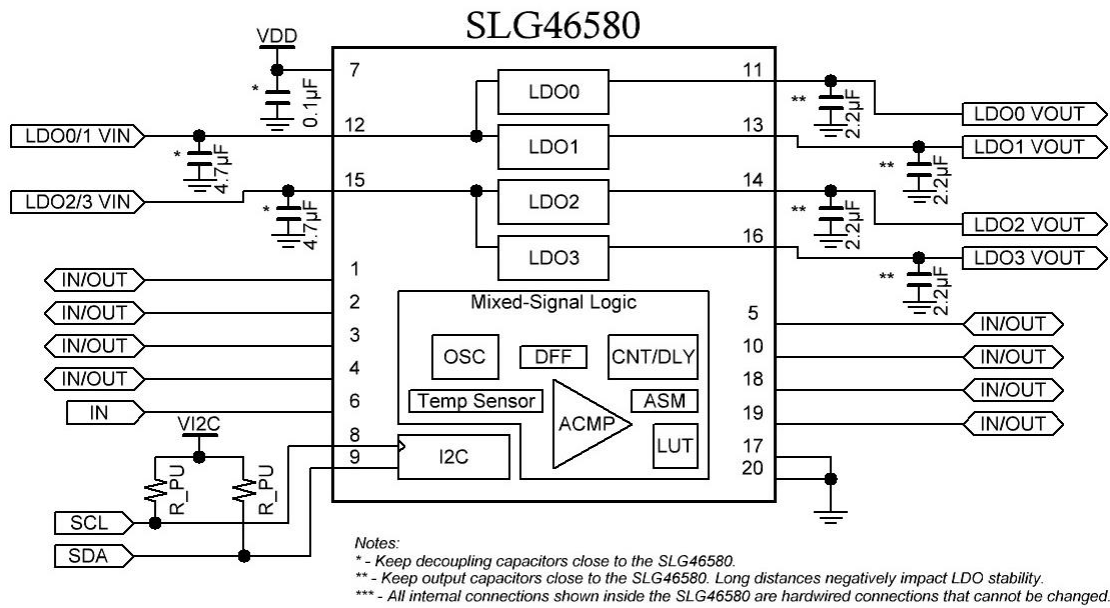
SLG46580

VDD
7
*
0.1µF
LDO0/1 VIN
12
*
4.7µF
LDO2/3 VIN
15
*
4.7µF
LDO0
LDO1
LDO2
LDO3
11
**
2.2µF
LDO0 VOUT
13
**
2.2µF
LDO1 VOUT
14
**
2.2µF
LDO2 VOUT
16
**
2.2µF
LDO3 VOUT
IN/OUT
1
IN/OUT
2
IN/OUT
3
IN/OUT
4
IN
6
VI2C
8
9
R_PU
R_PU
SCL
SDA
Mixed-Signal Logic
OSC
DFF
CNT/DLY
Temp Sensor
ASM
ACMP
LUT
I2C
5
IN/OUT
10
IN/OUT
18
IN/OUT
19
IN/OUT
17
20

Notes:
* - Keep decoupling capacitors close to the SLG46580.
** - Keep output capacitors close to the SLG46580. Long distances negatively impact LDO stability.
*** - All internal connections shown inside the SLG46580 are hardwired connections that cannot be changed.